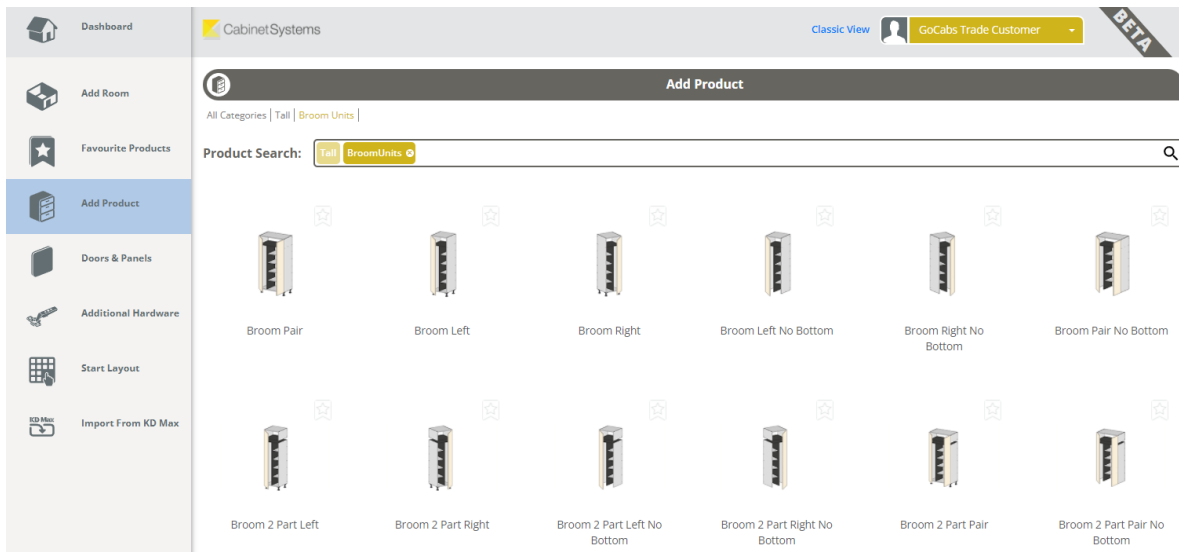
Dashboard

Add Room

Favourite Products

Add Product

Doors & Panels

Additional Hardware

Start Layout

KD Max

Import From KD Max

CabinetSystems

Classic View

GoCabs Trade Customer

BETA

Add Product

All Categories | Tall | Broom Units |

Product Search: Tall BroomUnits

Broom Pair

Broom Left

Broom Right

Broom Left No Bottom

Broom Right No Bottom

Broom Pair No Bottom

Broom 2 Part Left

Broom 2 Part Right

Broom 2 Part Left No Bottom

Broom 2 Part Right No Bottom

Broom 2 Part Pair

Broom 2 Part Pair No Bottom